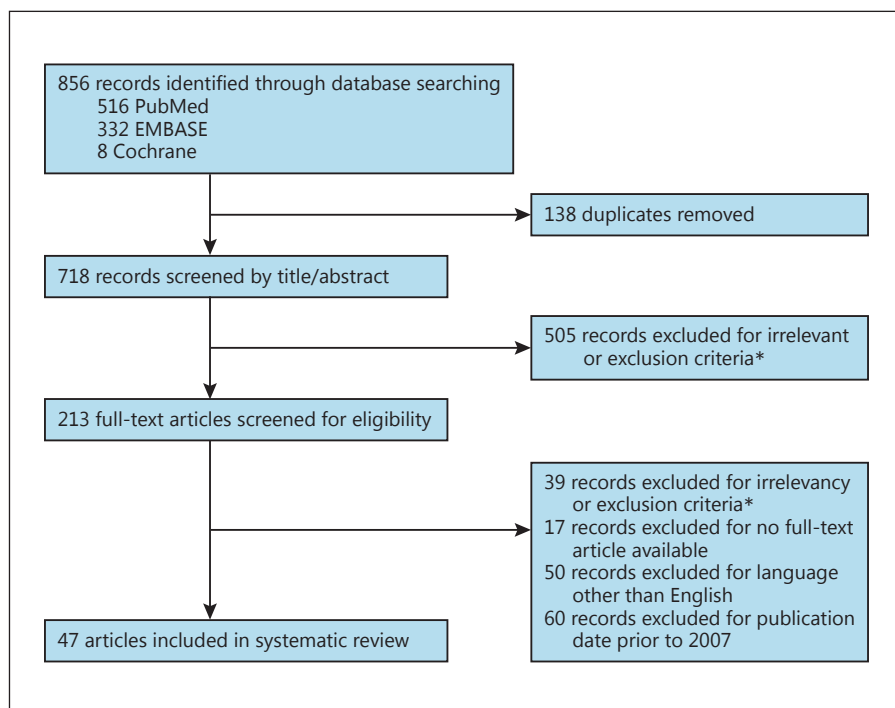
856 records identified through database searching
516 PubMed
332 EMBASE
8 Cochrane

138 duplicates removed

718 records screened by title/abstract

505 records excluded for irrelevant or exclusion criteria*

213 full-text articles screened for eligibility

39 records excluded for irrelevancy or exclusion criteria*
17 records excluded for no full-text article available
50 records excluded for language other than English
60 records excluded for publication date prior to 2007

47 articles included in systematic review